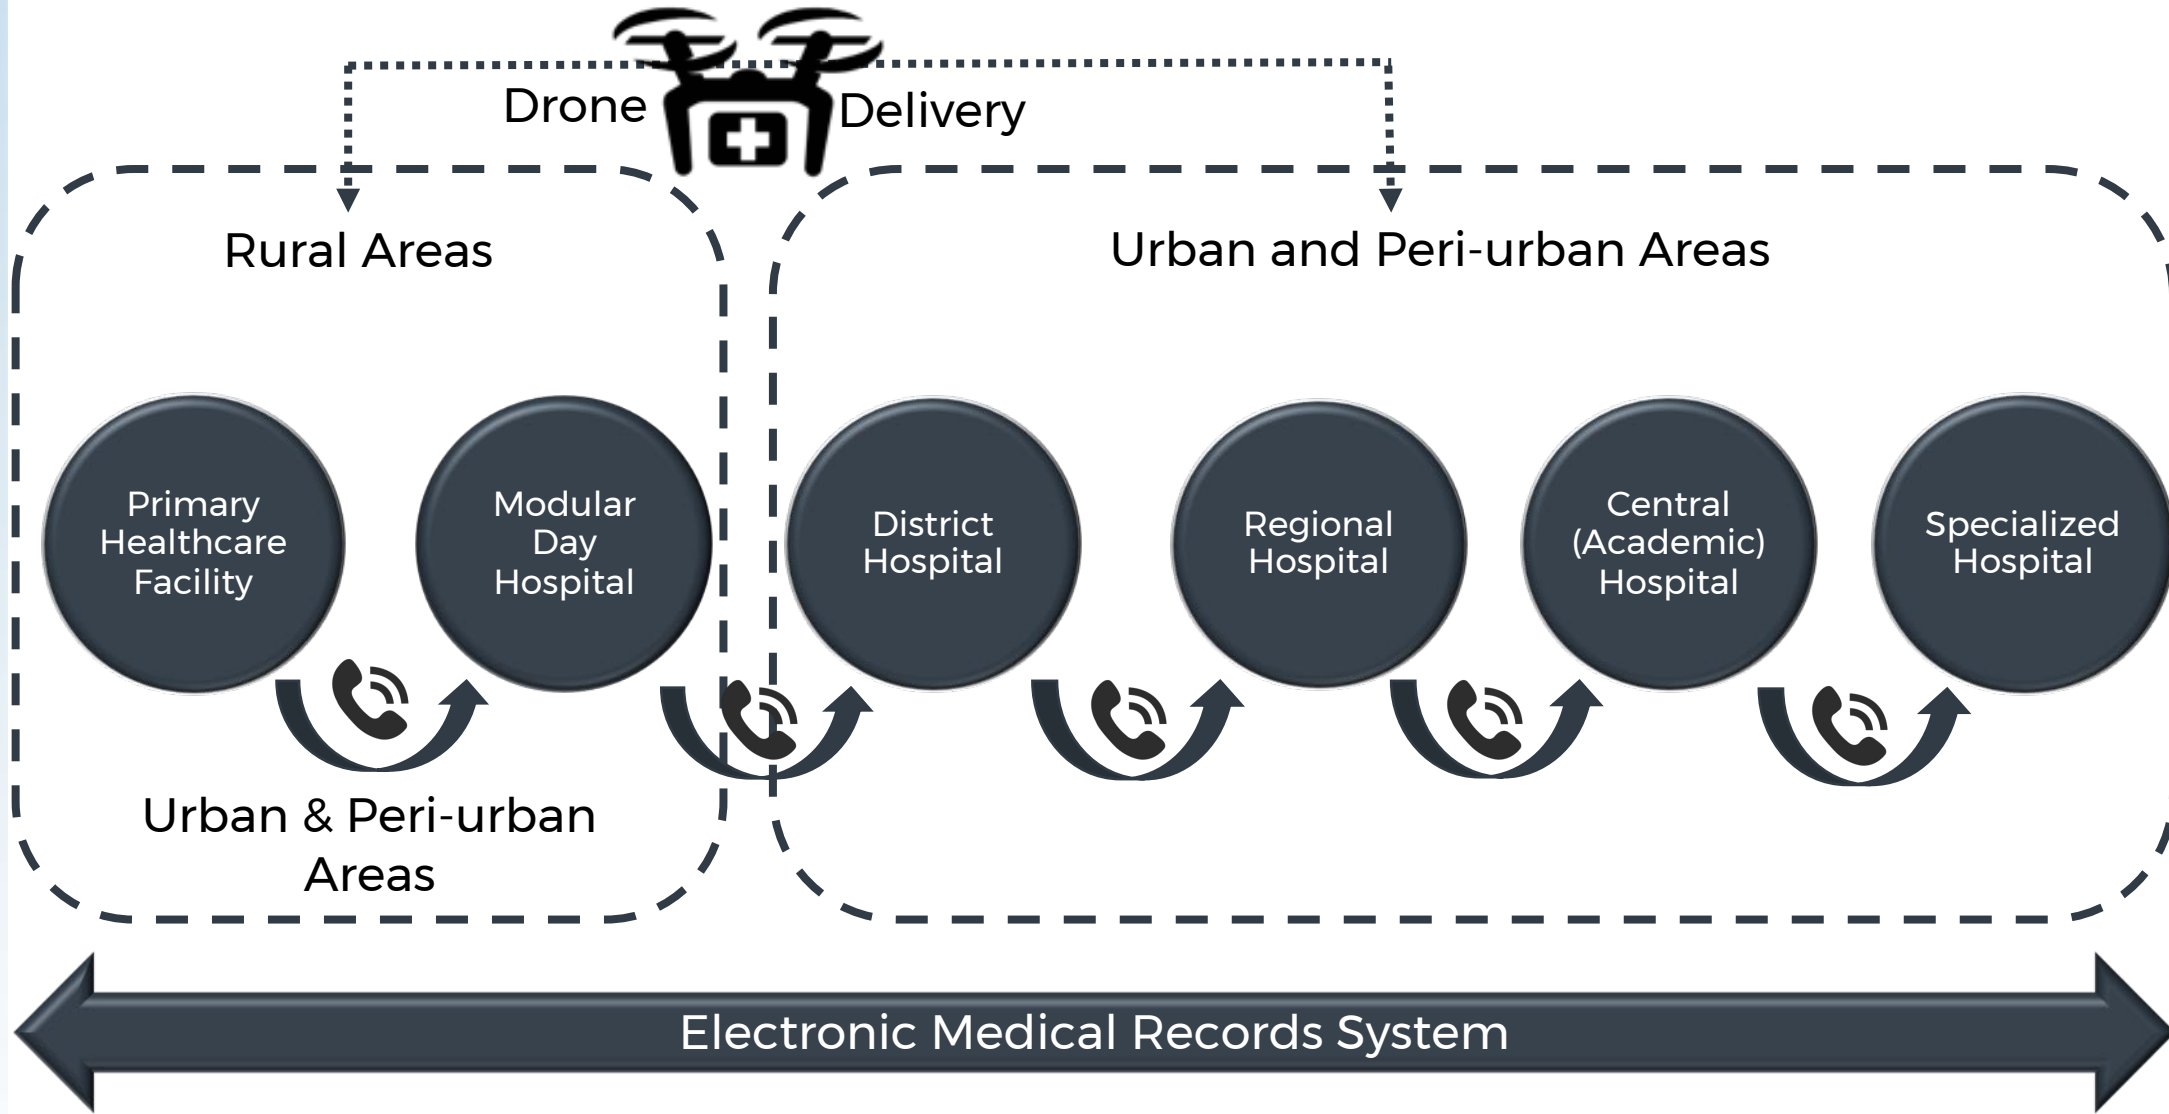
Drone Delivery

Rural Areas

Urban and Peri-urban Areas

Primary Healthcare Facility

Modular Day Hospital

District Hospital

Regional Hospital

Central (Academic) Hospital

Specialized Hospital

Urban & Peri-urban Areas

Electronic Medical Records System